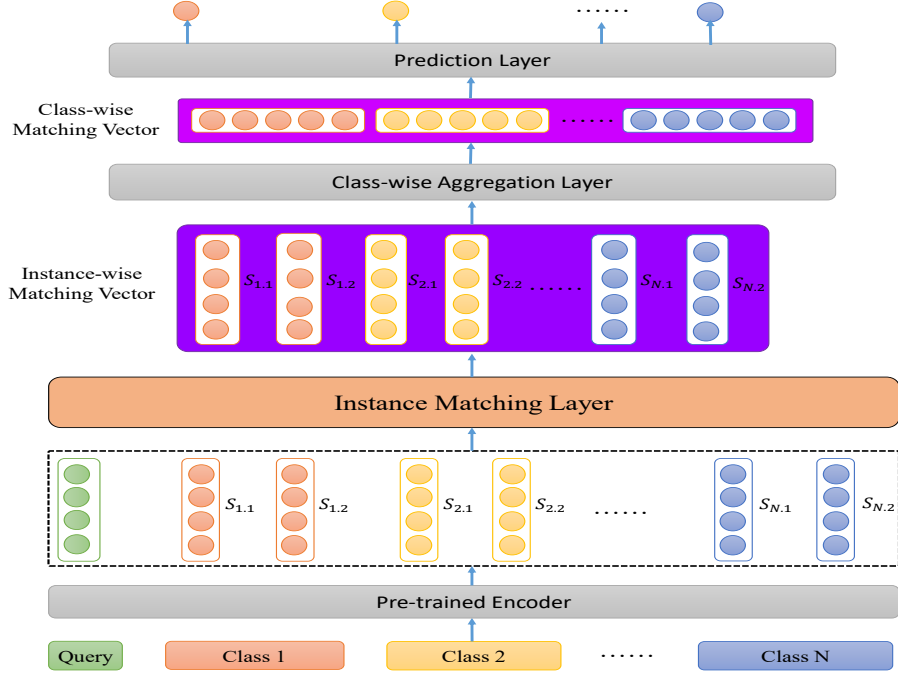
......

Prediction Layer

Class-wise Matching Vector

......

Class-wise Aggregation Layer

Instance-wise Matching Vector

$S_{1.1}$ $S_{1.2}$ $S_{2.1}$ $S_{2.2}$ ...... $S_{N.1}$ $S_{N.2}$

Instance Matching Layer

$S_{1.1}$ $S_{1.2}$ $S_{2.1}$ $S_{2.2}$ ...... $S_{N.1}$ $S_{N.2}$

Pre-trained Encoder

Query Class 1 Class 2 ...... Class N